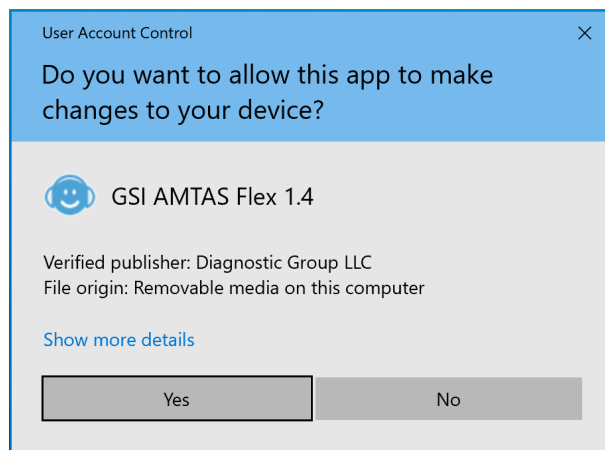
User Account Control

×

Do you want to allow this app to make changes to your device?

GSI AMTAS Flex 1.4

Verified publisher: Diagnostic Group LLC
File origin: Removable media on this computer

Show more details

Yes

No